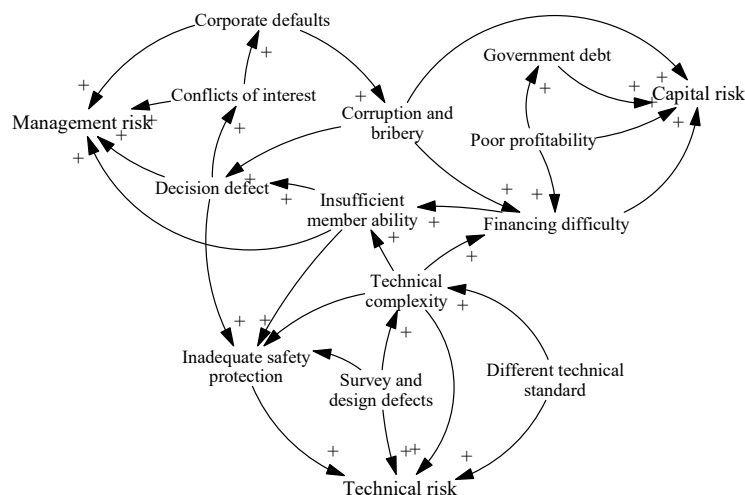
Corporate defaults

Government debt

Conflicts of interest

Management risk

Capital risk

Corruption and bribery

Poor profitability

Decision defect

Insufficient member ability

Financing difficulty

Technical complexity

Inadequate safety protection

Survey and design defects

Different technical standard

Technical risk

+ + + + + + + + + + + + + + + + + + + + + + + + + +